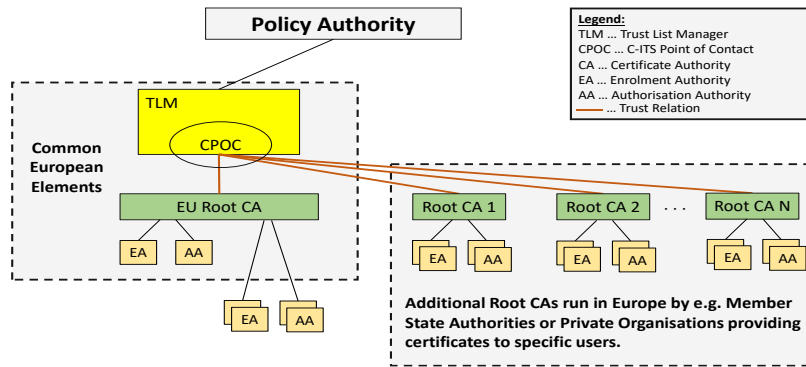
Policy Authority

Legend:
TLM ... Trust List Manager
CPOC ... C-ITS Point of Contact
CA ... Certificate Authority
EA ... Enrolment Authority
AA ... Authorisation Authority
... Trust Relation

TLM

CPOC

Common European Elements

EU Root CA

EA AA

EA AA

Root CA 1

EA AA

Root CA 2

EA AA

. . .

Root CA N

EA AA

Additional Root CAs run in Europe by e.g. Member State Authorities or Private Organisations providing certificates to specific users.